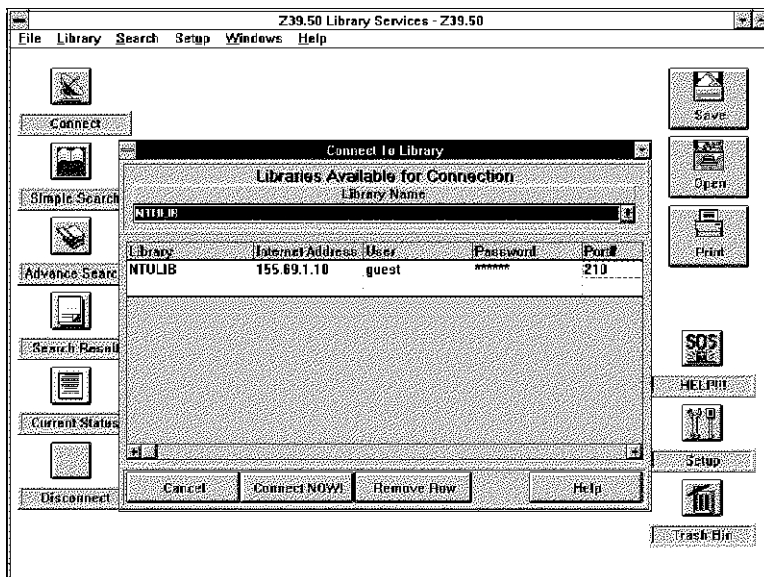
Z39.50 Library Services - Z39.50

File Library Search Setup Windows Help

Connect

Simple Search

Advance Searc

Search Result

Current Status

Disconnect

Save

Open

Print

SOS

HELP!!!

Setup

Trash Bin

Connect To Library

Libraries Available for Connection

Library Name

NTULIB

| Library | Internet Address | User | Password | Port# |
|---|---|---|---|---|
| NTULIB | 155.69.1.10 | guest | ****** | 210 |

Cancel

Connect NOW!

Remove Row

Help